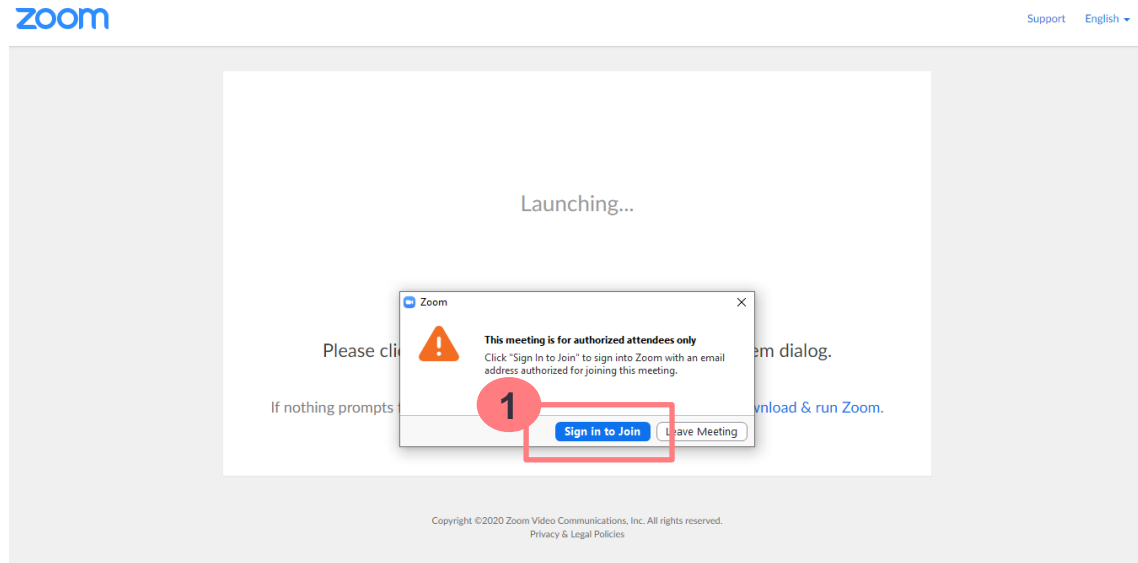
zoom

Support English

Launching...

Please cli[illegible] em dialog.

If nothing prompts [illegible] wnload & run Zoom.

Zoom

This meeting is for authorized attendees only

Click "Sign In to Join" to sign into Zoom with an email address authorized for joining this meeting.

1

Sign in to Join

Leave Meeting

Copyright ©2020 Zoom Video Communications, Inc. All rights reserved.
Privacy & Legal Policies